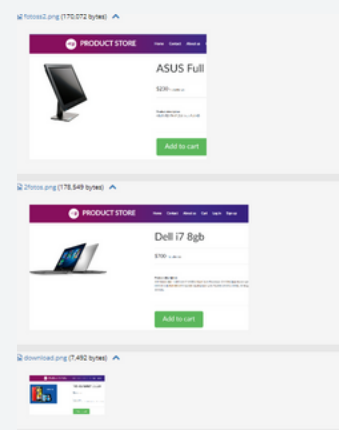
fotoss2.png (170,072 bytes) ^

PRODUCT STORE Home Contact About us

ASUS Full

$230 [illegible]

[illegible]

Add to cart

2fotos.png (178,549 bytes) ^

PRODUCT STORE Home Contact About us Cart Log in Sign up

Dell i7 8gb

$700 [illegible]

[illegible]

Add to cart

download.png (7,492 bytes) ^

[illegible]